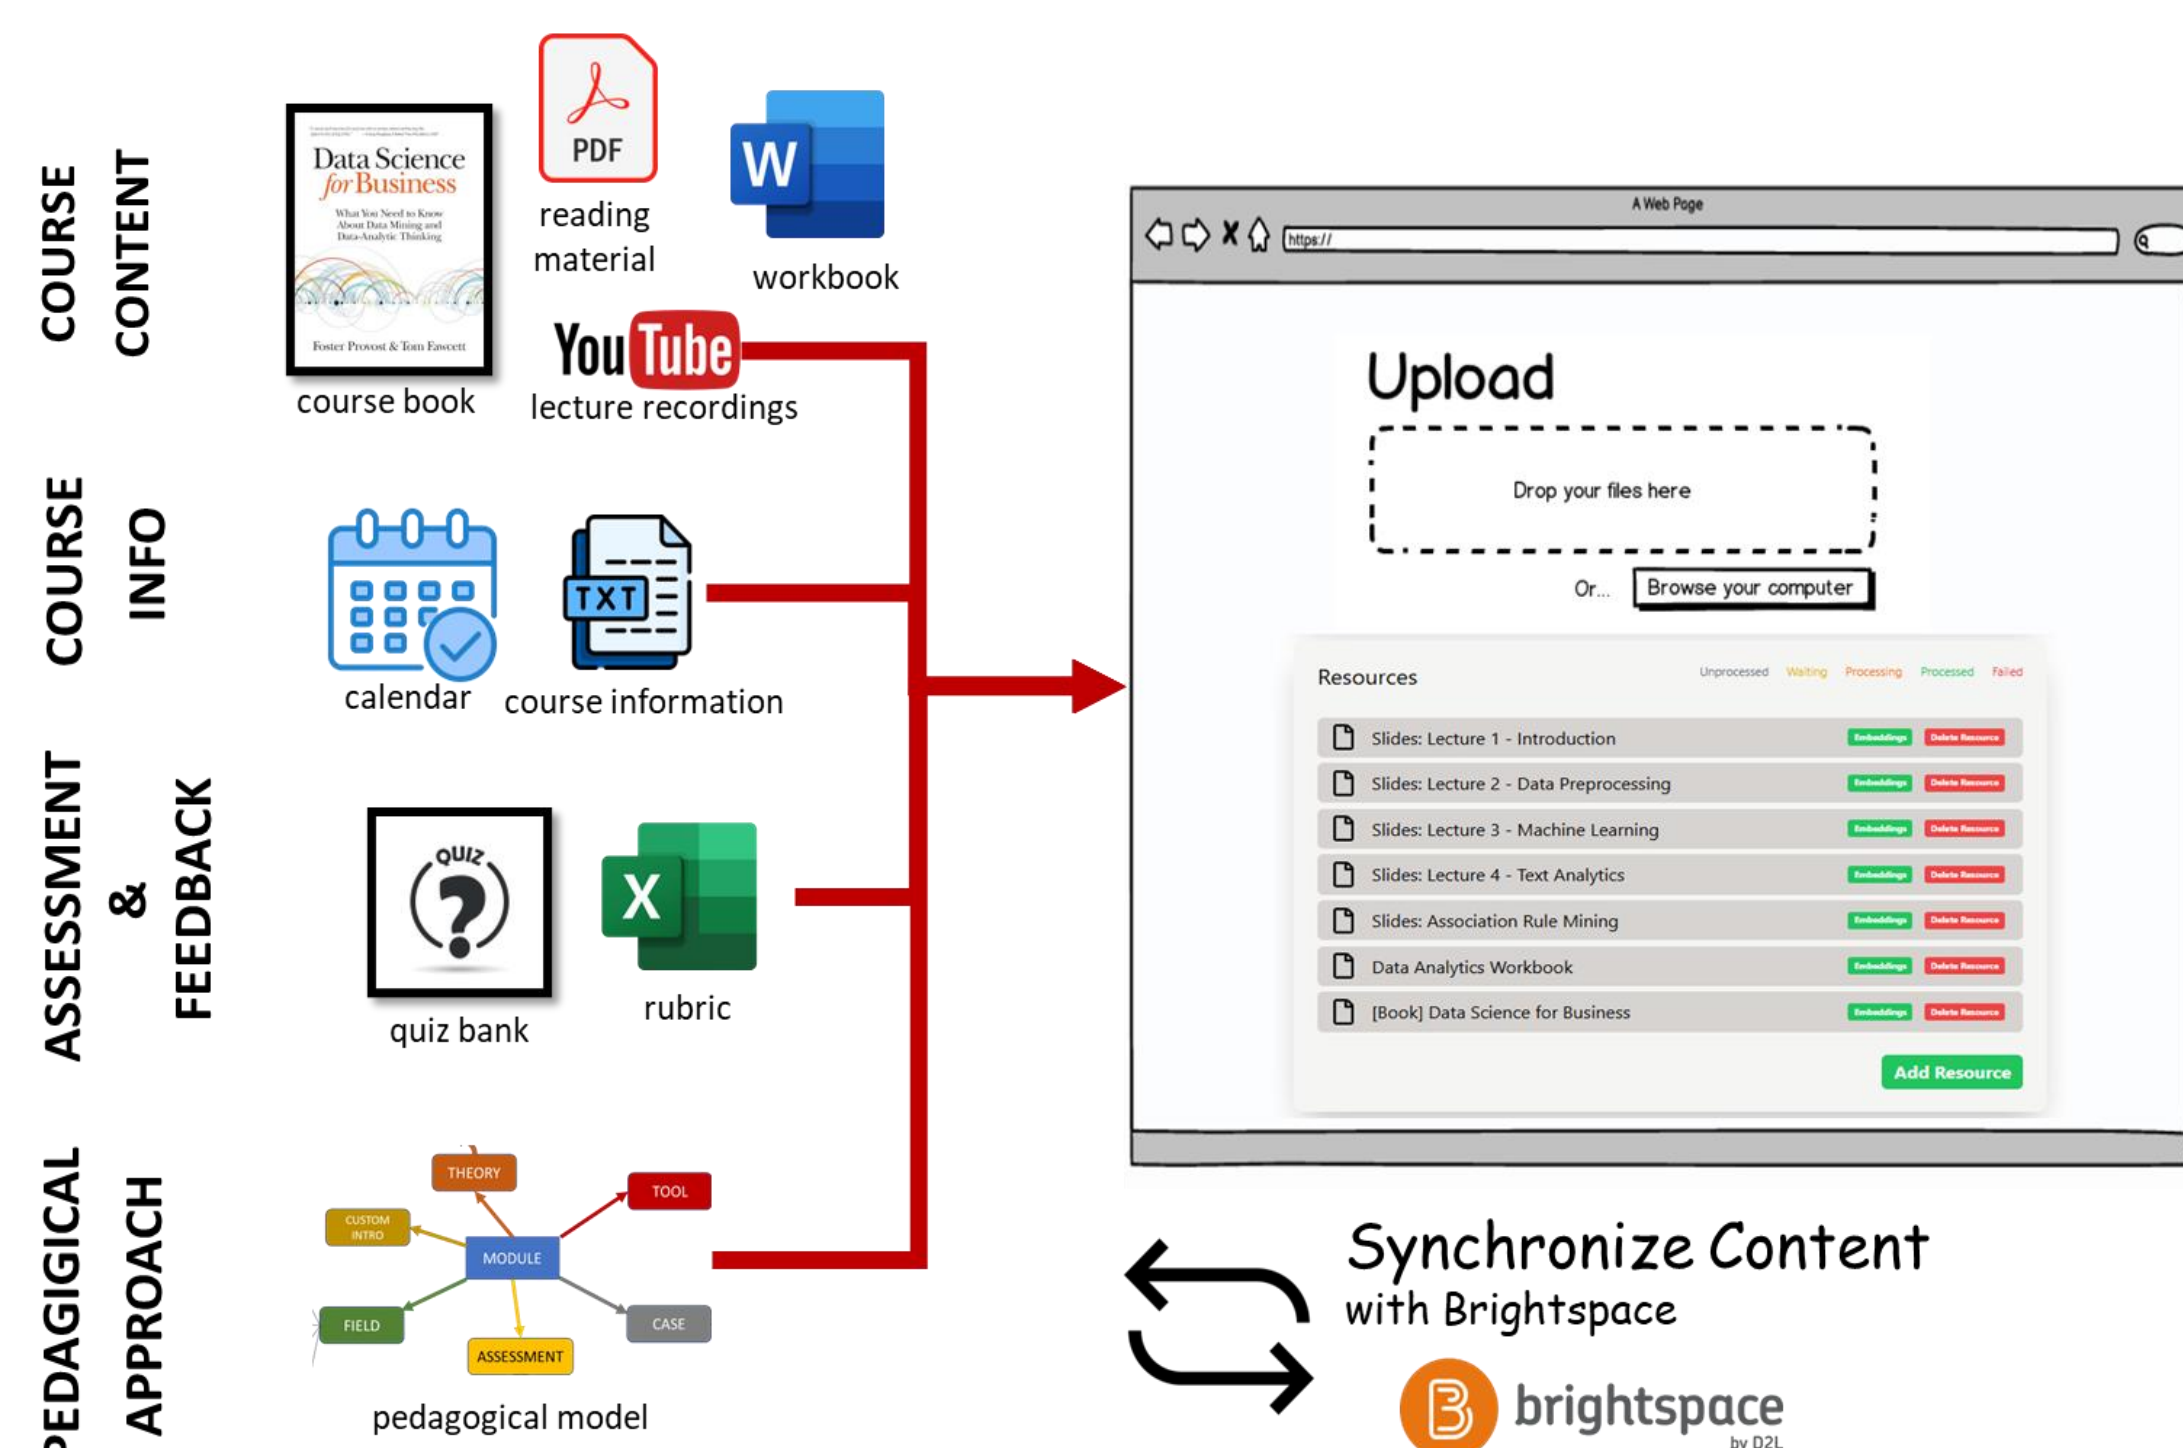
COURSE CONTENT

Data Science for Business
What You Need to Know About Data Mining and Data-Analytic Thinking
Foster Provost & Tom Fawcett
course book

PDF
reading material

W
workbook

YouTube
lecture recordings

COURSE INFO

calendar

TXT
course information

ASSESSMENT & FEEDBACK

QUIZ
quiz bank

X
rubric

PEDAGIGICAL APPROACH

THEORY
TOOL
CUSTOM INTRO
MODULE
FIELD
CASE
ASSESSMENT
pedagogical model

A Web Page
https://

Upload

Drop your files here

Or... Browse your computer

Resources
Unprocessed Waiting Processing Processed Failed

| | | |
|---|---|---|
| Slides: Lecture 1 - Introduction | Embeddings | Delete Resource |
| Slides: Lecture 2 - Data Preprocessing | Embeddings | Delete Resource |
| Slides: Lecture 3 - Machine Learning | Embeddings | Delete Resource |
| Slides: Lecture 4 - Text Analytics | Embeddings | Delete Resource |
| Slides: Association Rule Mining | Embeddings | Delete Resource |
| Data Analytics Workbook | Embeddings | Delete Resource |
| [Book] Data Science for Business | Embeddings | Delete Resource |

Add Resource

Synchronize Content with Brightspace

brightspace by D2L